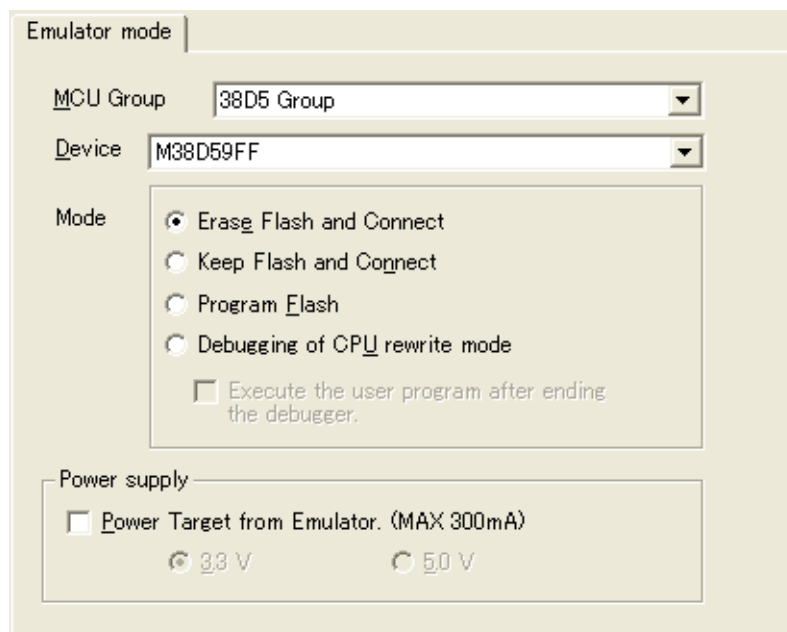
Emulator mode

MCU Group
38D5 Group

Device
M38D59FF

Mode
Erase Flash and Connect
Keep Flash and Connect
Program Flash
Debugging of CPU rewrite mode
Execute the user program after ending the debugger.

Power supply
Power Target from Emulator. (MAX 300mA)
3.3 V
5.0 V